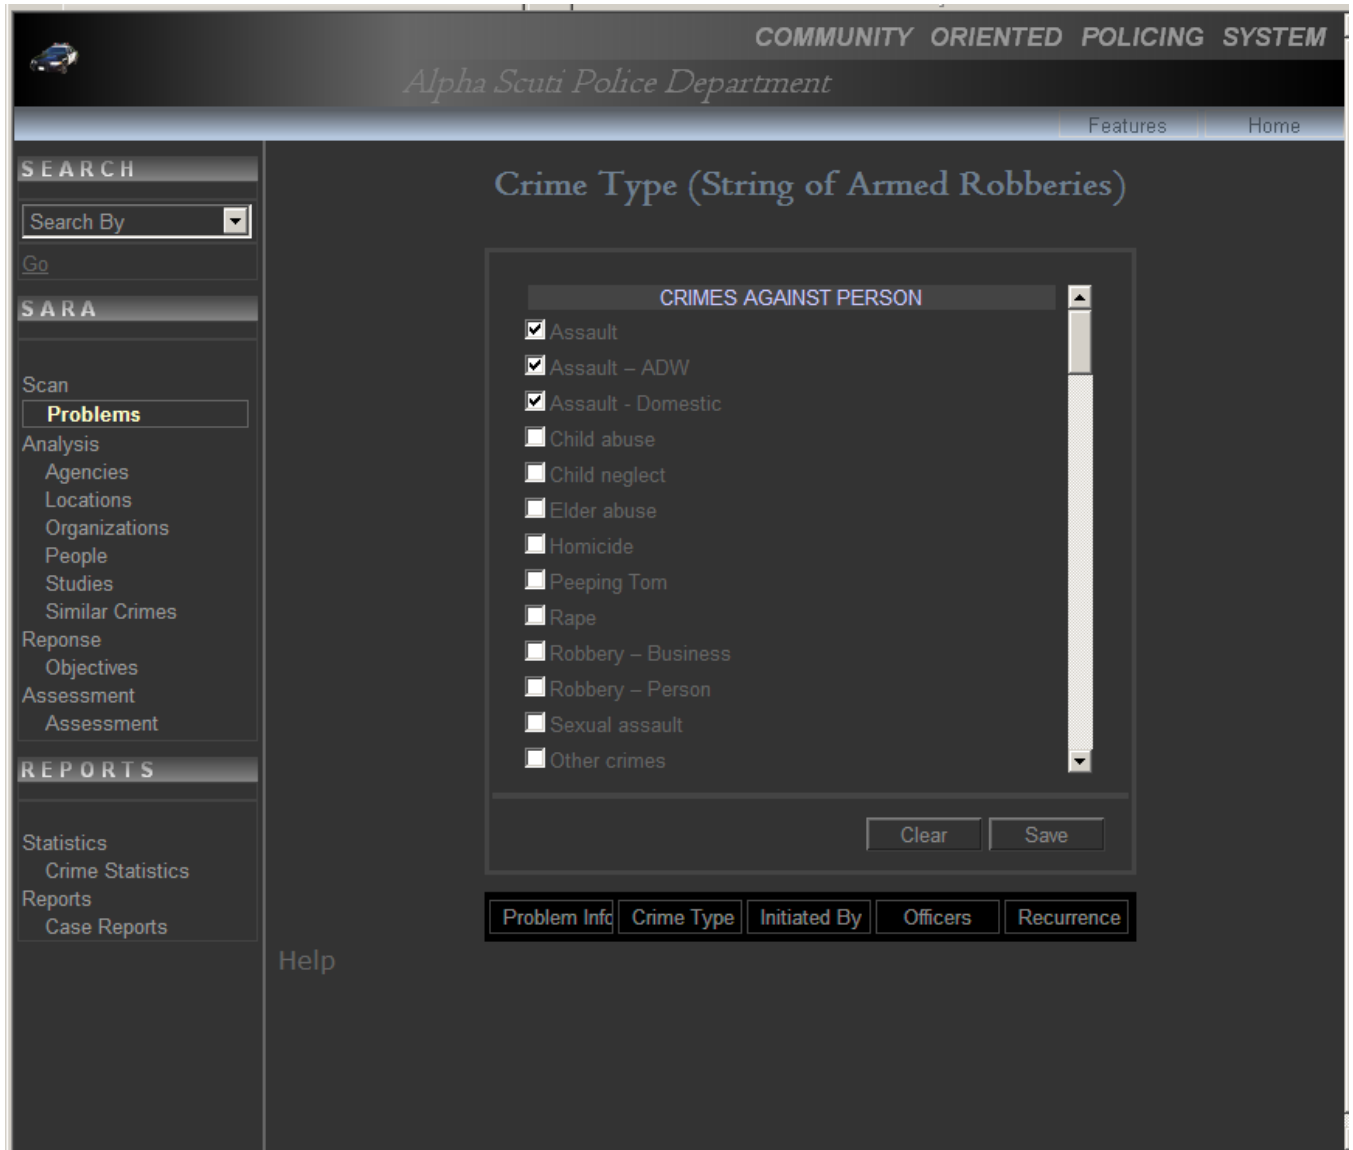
COMMUNITY ORIENTED POLICING SYSTEM

Alpha Scuti Police Department

Features Home

SEARCH

Search By

Go

SARA

Scan
Problems
Analysis
Agencies
Locations
Organizations
People
Studies
Similar Crimes
Reponse
Objectives
Assessment
Assessment

REPORTS

Statistics
Crime Statistics
Reports
Case Reports

Help

Crime Type (String of Armed Robberies)

CRIMES AGAINST PERSON

☑ Assault
☑ Assault – ADW
☑ Assault - Domestic
☐ Child abuse
☐ Child neglect
☐ Elder abuse
☐ Homicide
☐ Peeping Tom
☐ Rape
☐ Robbery – Business
☐ Robbery – Person
☐ Sexual assault
☐ Other crimes

Clear Save

Problem Info | Crime Type | Initiated By | Officers | Recurrence